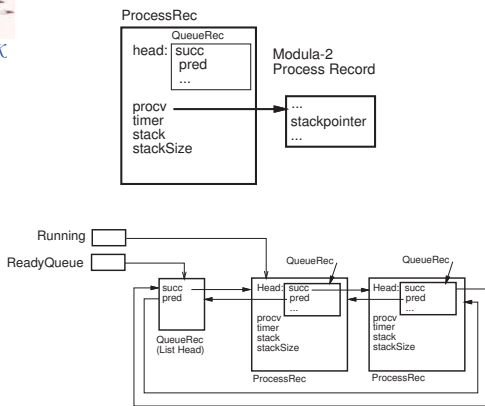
ProcessRec

QueueRec

head: succ
pred
...

Modula-2
Process Record

procv
timer
stack
stackSize

...
stackpointer
...

Running

ReadyQueue

succ
pred

QueueRec
(List Head)

QueueRec

Head: succ
pred
...

procv
timer
stack
stackSize

ProcessRec

QueueRec

Head: succ
pred
...

procv
timer
stack
stackSize

ProcessRec